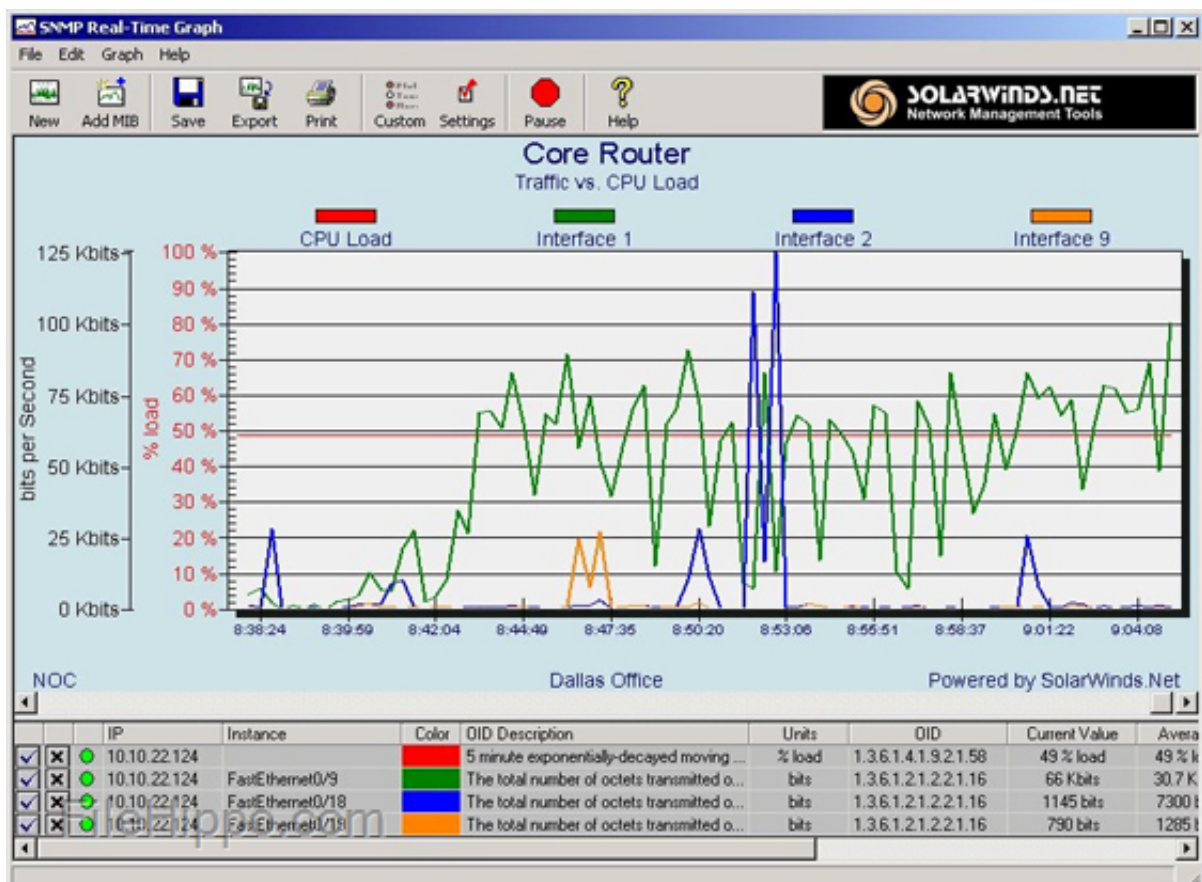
SNMP Real-Time Graph

File Edit Graph Help

New Add MIB Save Export Print Custom Settings Pause Help

SOLARWINDS.NET
Network Management Tools

Core Router
Traffic vs. CPU Load

CPU Load Interface 1 Interface 2 Interface 9

125 Kbits 100 Kbits 75 Kbits 50 Kbits 25 Kbits 0 Kbits

bits per Second

100 % 90 % 80 % 70 % 60 % 50 % 40 % 30 % 20 % 10 % 0 %

% load

8:38:24 8:39:59 8:42:04 8:44:49 8:47:35 8:50:20 8:53:06 8:55:51 8:58:37 9:01:22 9:04:08

NOC Dallas Office Powered by SolarWinds.Net

| | | | IP | Instance | Color | OID Description | Units | OID | Current Value | Avera |
|---|---|---|---|---|---|---|---|---|---|---|
| ✓ | ✕ | ● | 10.10.22.124 | | | 5 minute exponentially-decayed moving ... | % load | 1.3.6.1.4.1.9.2.1.58 | 49 % load | 49 % l |
| ✓ | ✕ | ● | 10.10.22.124 | FastEthernet0/9 | | The total number of octets transmitted o... | bits | 1.3.6.1.2.1.2.2.1.16 | 66 Kbits | 30.7 K |
| ✓ | ✕ | ● | 10.10.22.124 | FastEthernet0/18 | | The total number of octets transmitted o... | bits | 1.3.6.1.2.1.2.2.1.16 | 1145 bits | 7300 b |
| ✓ | ✕ | ● | 10.10.22.124 | FastEthernet0/18 | | The total number of octets transmitted o... | bits | 1.3.6.1.2.1.2.2.1.16 | 790 bits | 1285 b |

filehippo.com